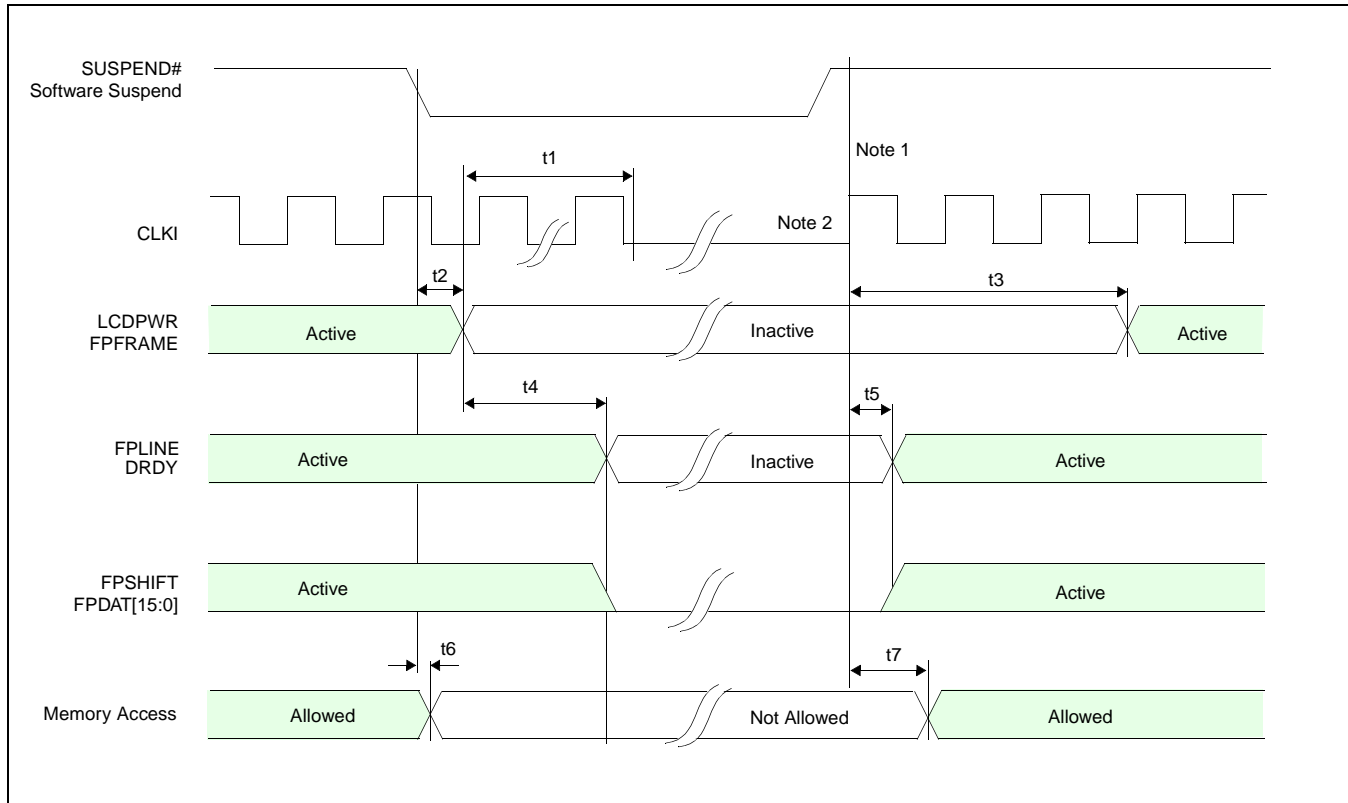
SUSPEND#
Software Suspend

t1

Note 1

CLKI

Note 2

t2

t3

LCDPWR
FPFRAME

Active

Inactive

Active

t4

t5

FPLINE
DRDY

Active

Inactive

Active

FPSHIFT
FPDAT[15:0]

Active

Active

t6

t7

Memory Access

Allowed

Not Allowed

Allowed